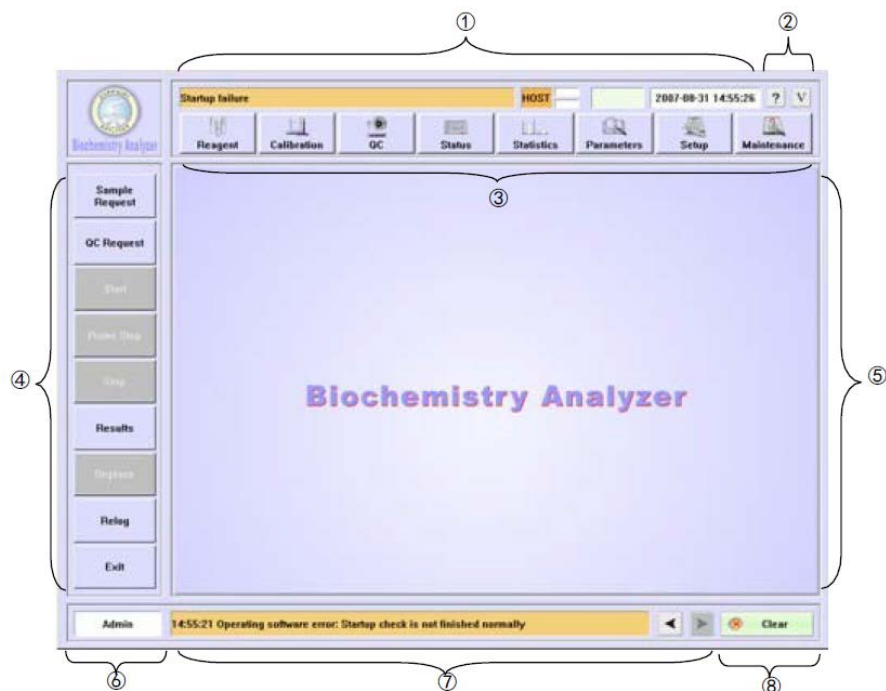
①
②
Biochemistry Analyzer
Startup failure
HOST
2007-08-31 14:55:26
?
V
Reagent
Calibration
QC
Status
Statistics
Parameters
Setup
Maintenance
③
Sample Request
QC Request
Start
Probe Stop
Stop
Results
Replace
Relog
Exit
④
Biochemistry Analyzer
⑤
Admin
14:55:21 Operating software error: Startup check is not finished normally
Clear
⑥
⑦
⑧